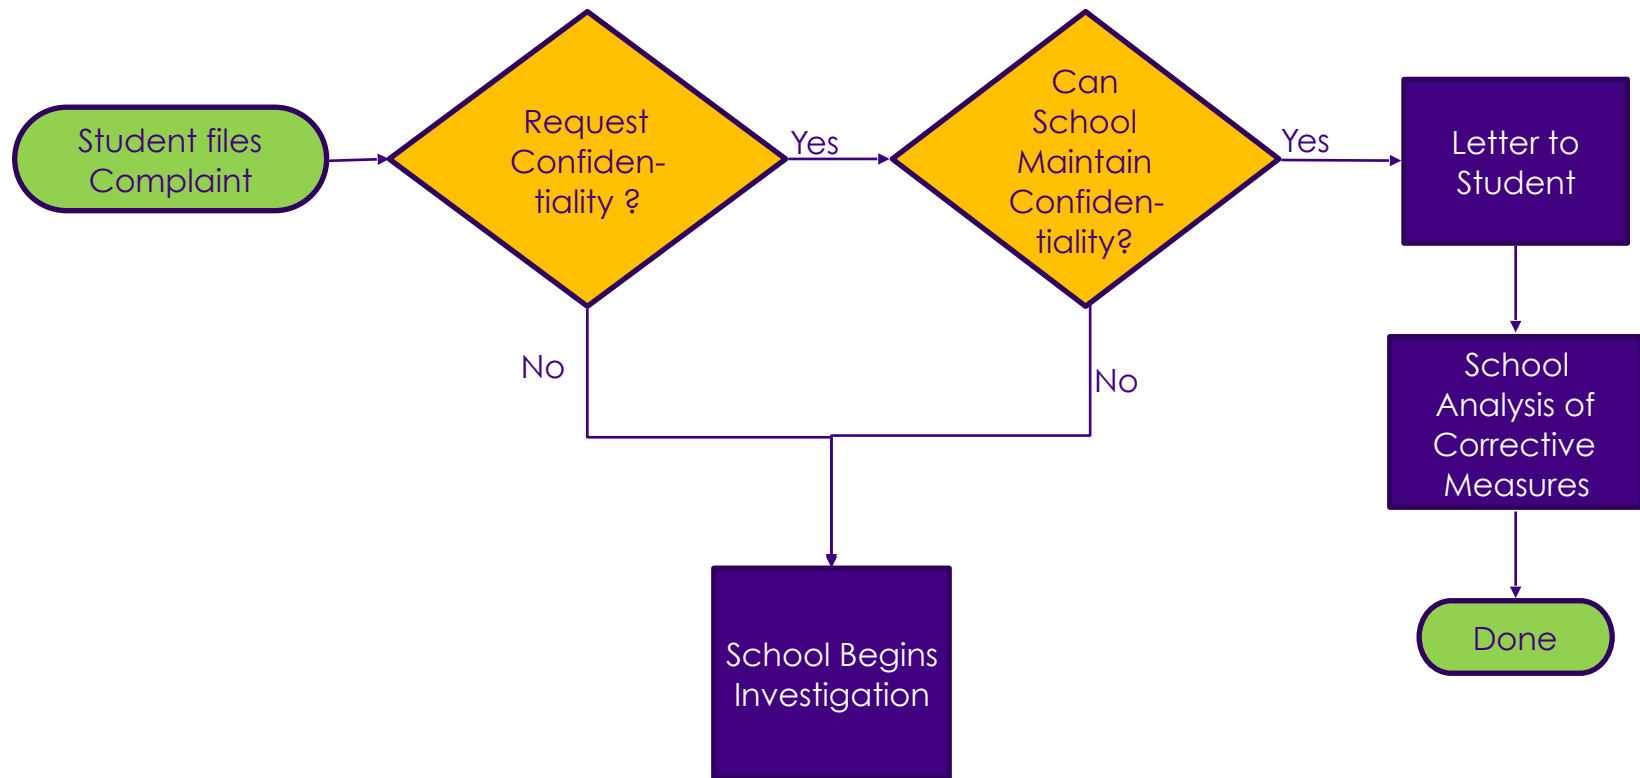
Student files Complaint

Request Confidentiality ?

Yes

Can School Maintain Confidentiality?

Yes

Letter to Student

No

No

School Analysis of Corrective Measures

School Begins Investigation

Done